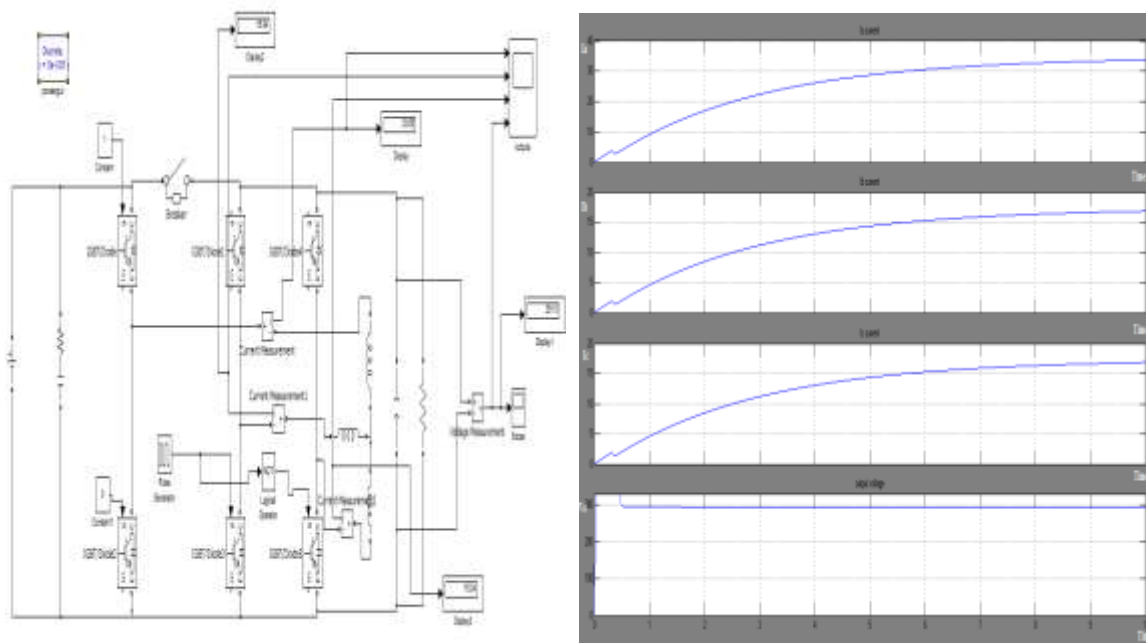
Discrete
powergui

Display2

Display

Constant

Breaker

IGBT/Diode

IGBT/Diode1

IGBT/Diode2

Current Measurement

Current Measurement1

Current Measurement2

Display1

Voltage Measurement

Scope

Pulse Generator

Logical Operator

Constant1

IGBT/Diode3

IGBT/Diode4

IGBT/Diode5

Display3

outputs

output voltage